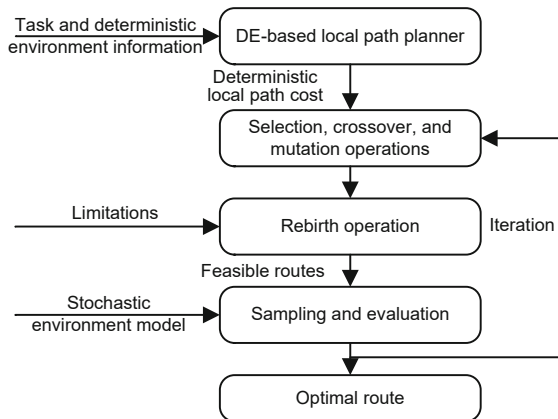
Task and deterministic environment information

DE-based local path planner

Deterministic local path cost

Selection, crossover, and mutation operations

Limitations

Rebirth operation

Iteration

Feasible routes

Stochastic environment model

Sampling and evaluation

Optimal route